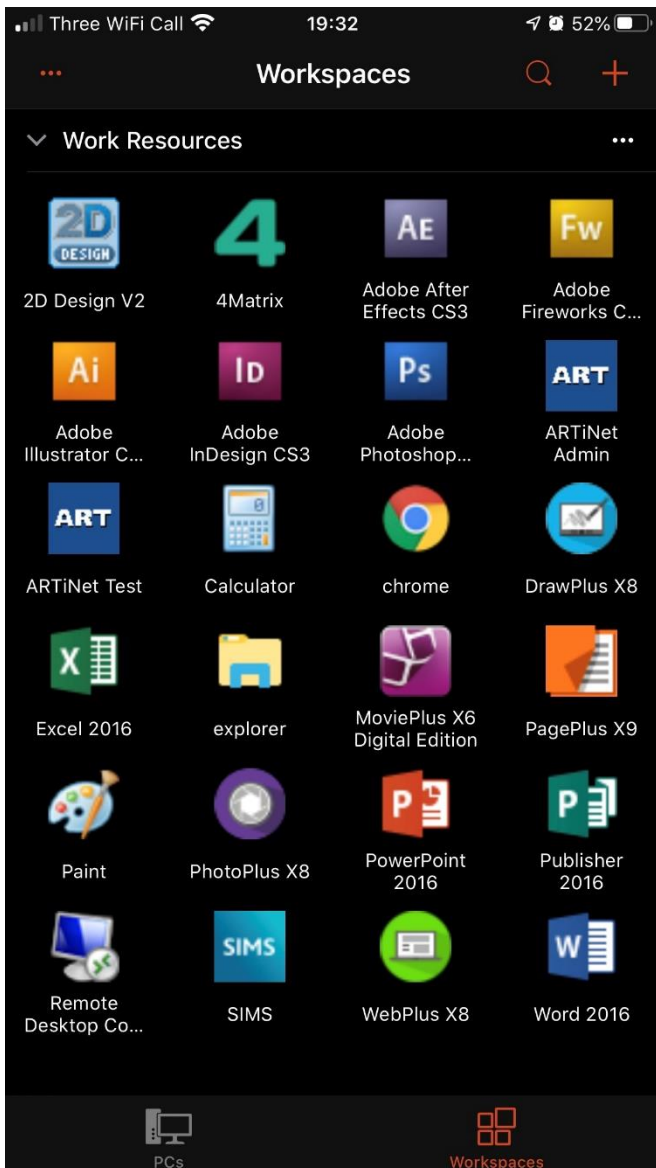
Three WiFi Call 19:32 52%

Workspaces

Work Resources

2D DESIGN
2D Design V2

4
4Matrix

AE
Adobe After Effects CS3

Fw
Adobe Fireworks C...

Ai
Adobe Illustrator C...

ID
Adobe InDesign CS3

Ps
Adobe Photoshop...

ART
ARTiNet Admin

ART
ARTiNet Test

Calculator

chrome

DrawPlus X8

X
Excel 2016

explorer

MoviePlus X6 Digital Edition

PagePlus X9

Paint

PhotoPlus X8

P
PowerPoint 2016

P
Publisher 2016

Remote Desktop Co...

SIMS
SIMS

WebPlus X8

W
Word 2016

PCs

Workspaces